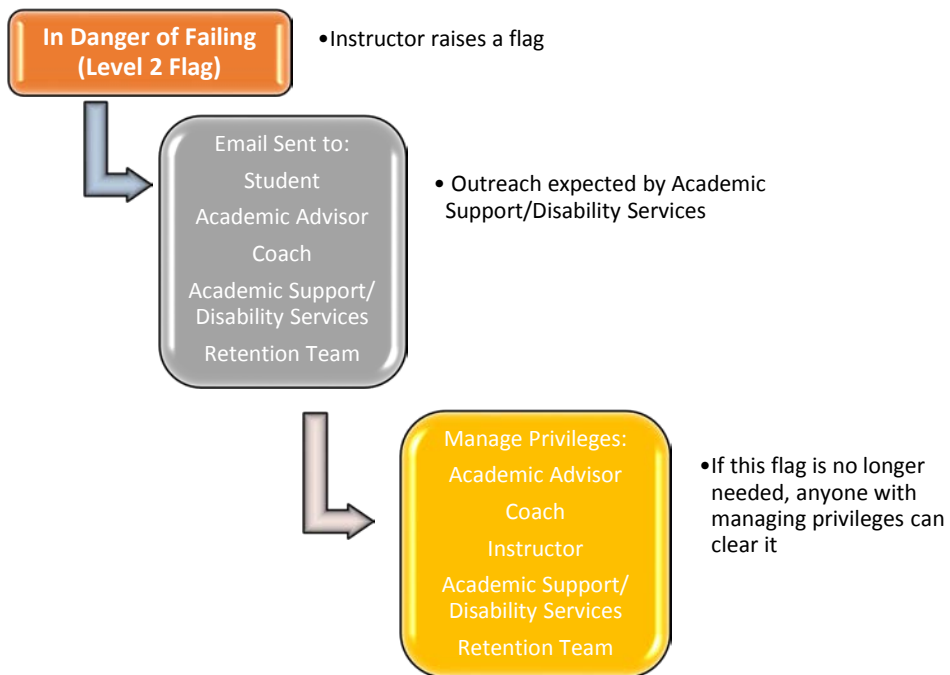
In Danger of Failing (Level 2 Flag)

•Instructor raises a flag

Email Sent to:
Student
Academic Advisor
Coach
Academic Support/ Disability Services
Retention Team

• Outreach expected by Academic Support/Disability Services

Manage Privileges:
Academic Advisor
Coach
Instructor
Academic Support/ Disability Services
Retention Team

•If this flag is no longer needed, anyone with managing privileges can clear it